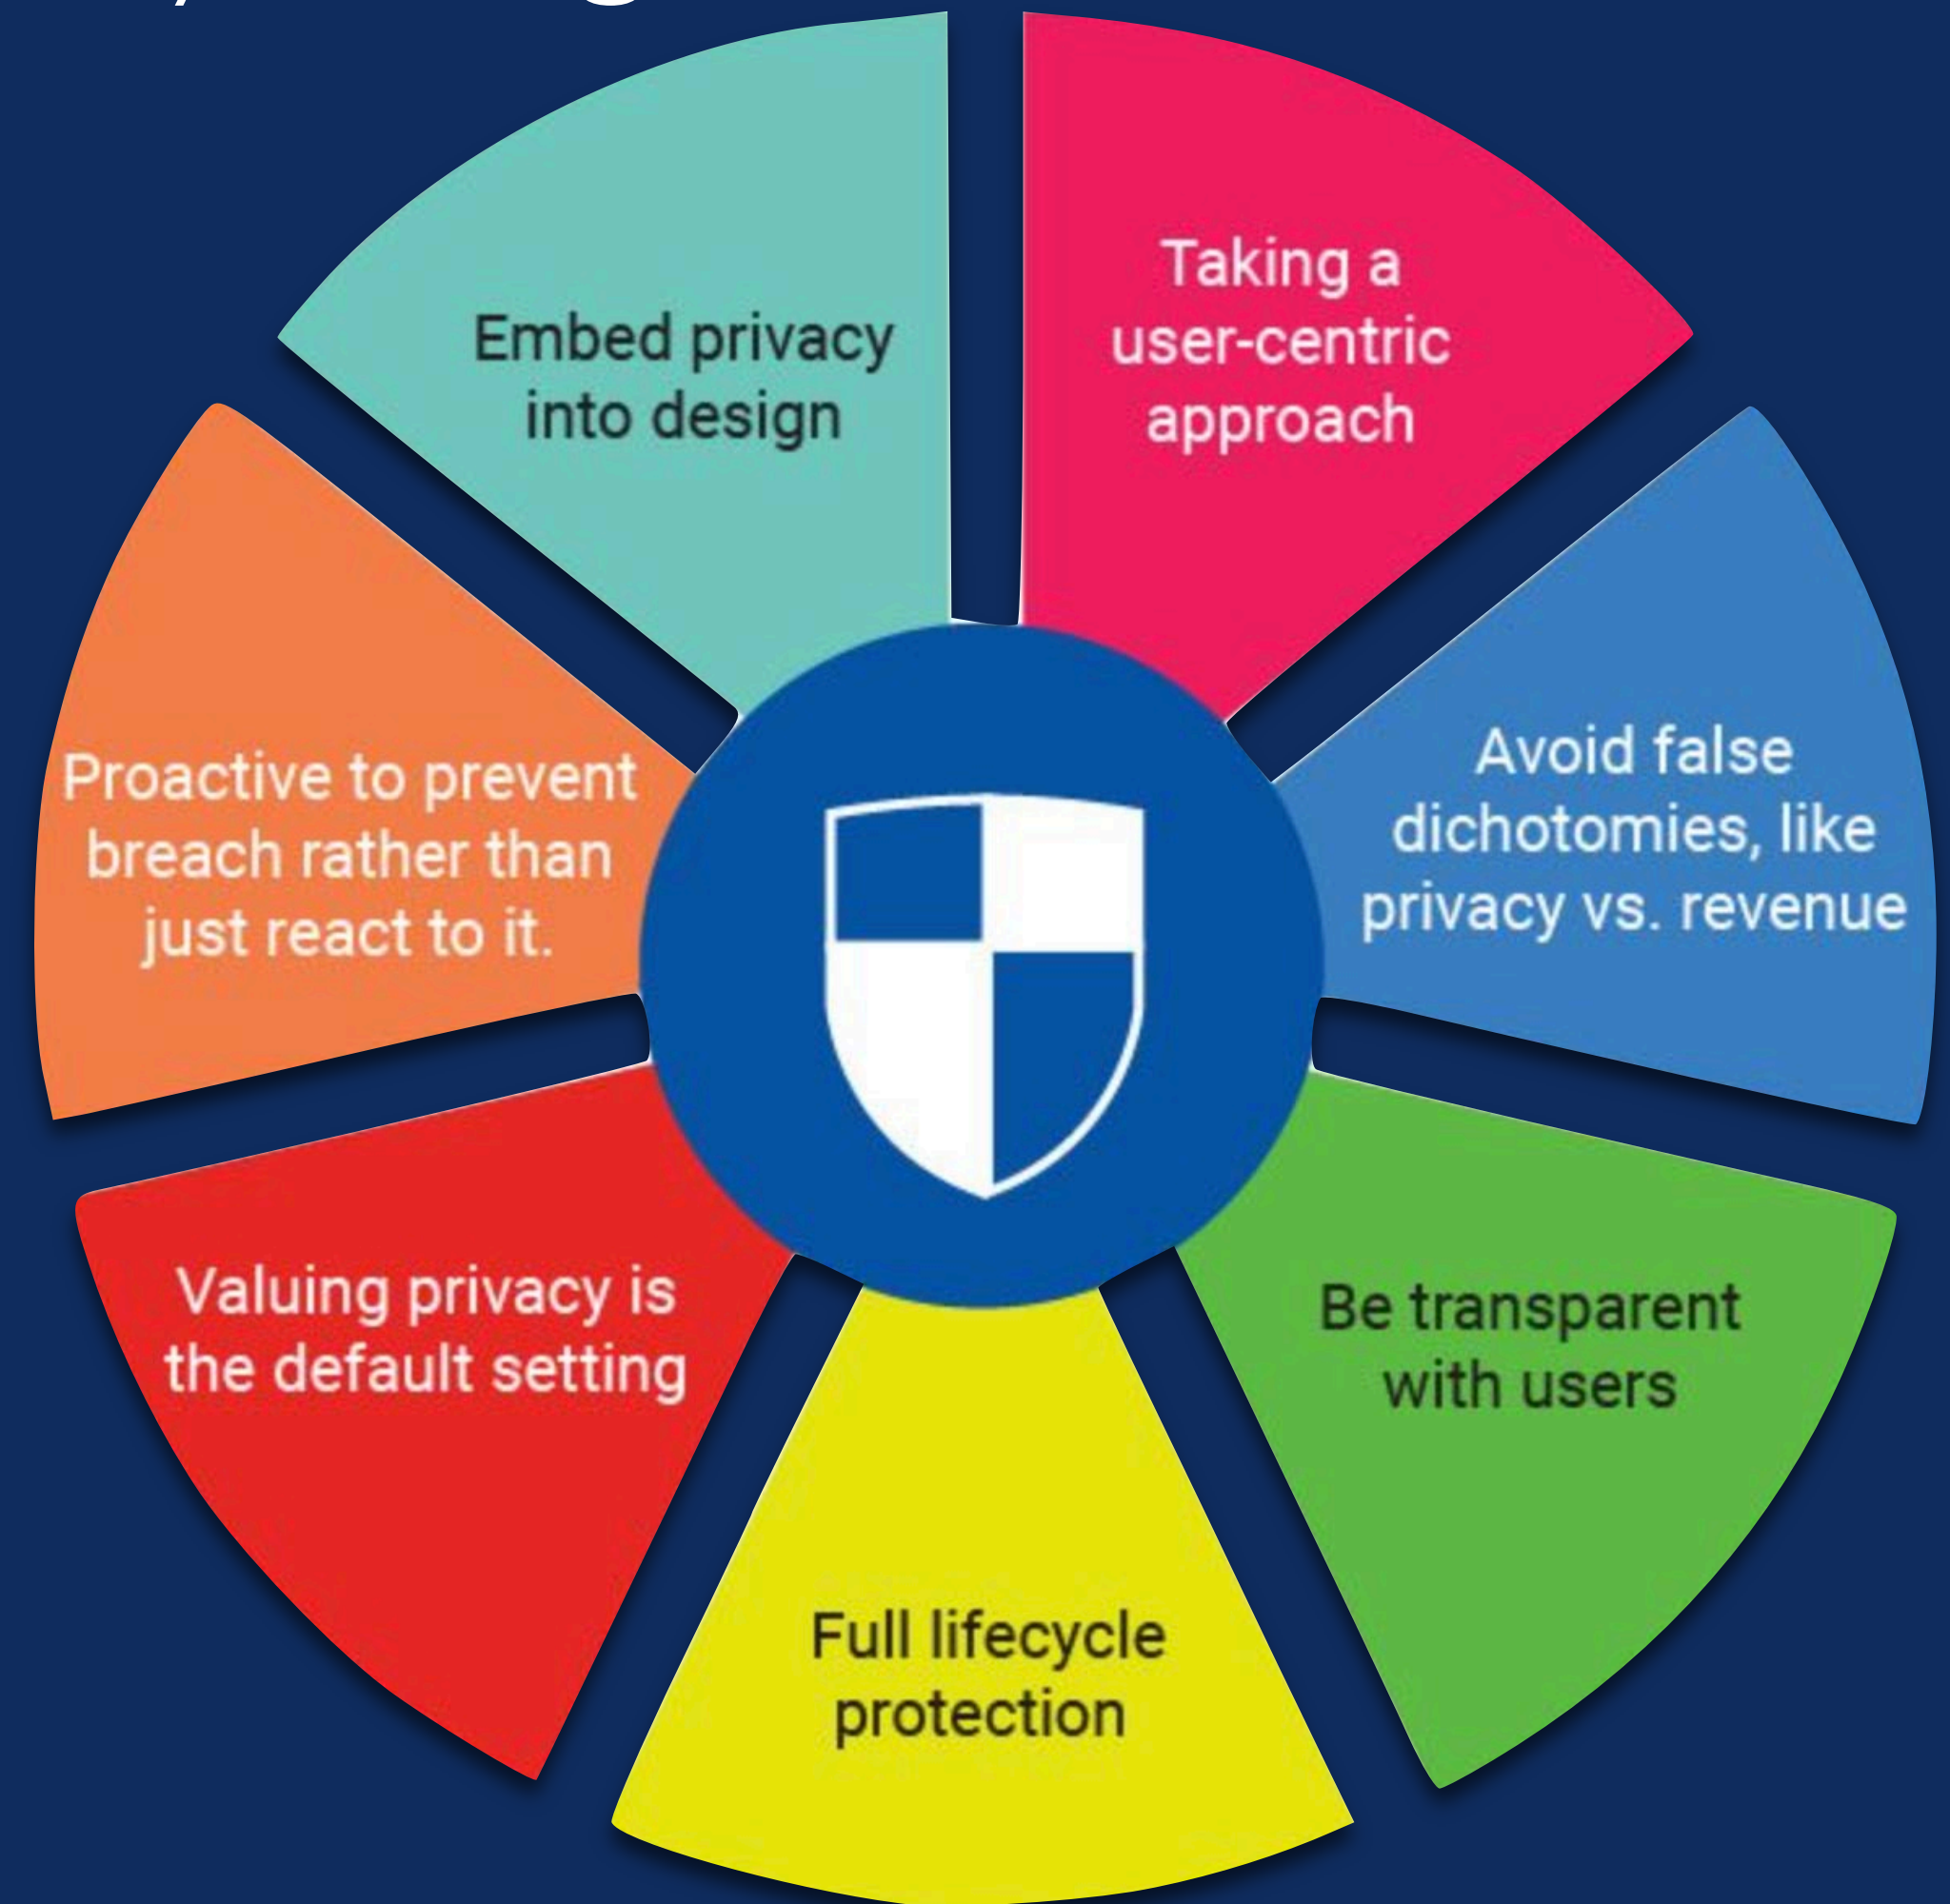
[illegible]

Embed privacy into design

Taking a user-centric approach

Avoid false dichotomies, like privacy vs. revenue

Be transparent with users

Full lifecycle protection

Valuing privacy is the default setting

Proactive to prevent breach rather than just react to it.